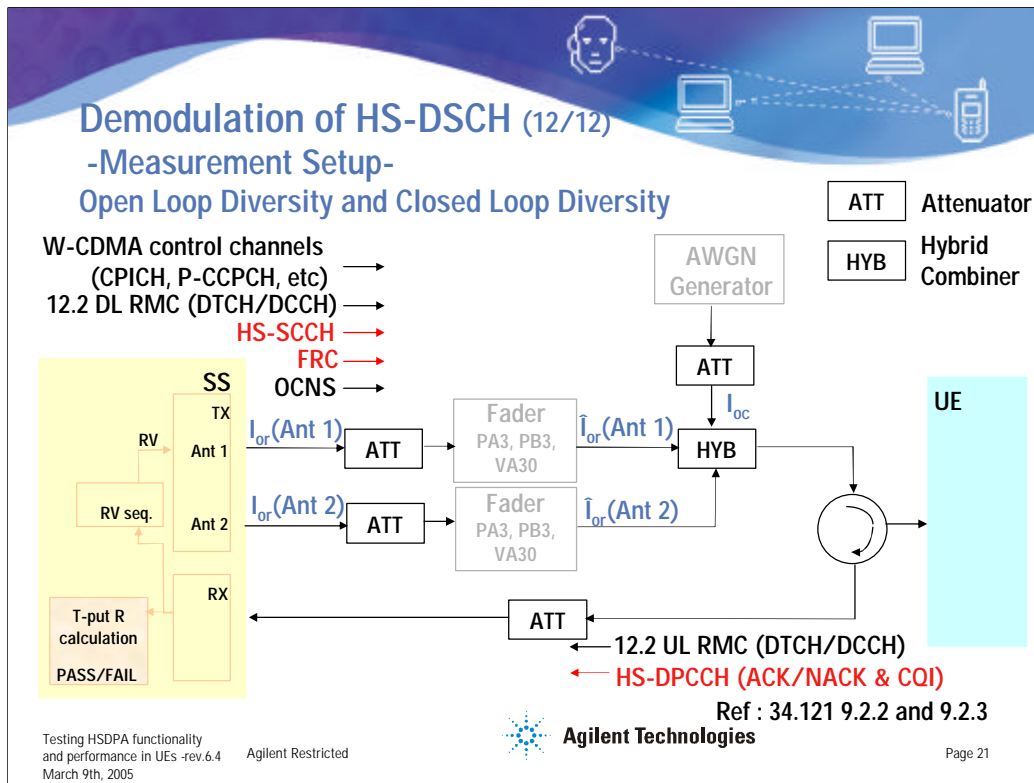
Demodulation of HS-DSCH (12/12)
-Measurement Setup-
Open Loop Diversity and Closed Loop Diversity

ATT Attenuator
HYB Hybrid Combiner

W-CDMA control channels (CPICH, P-CCPCH, etc)
12.2 DL RMC (DTCH/DCCH)
HS-SCCH
FRC
OCNS

AWGN Generator

ATT

$I_{oc}$

SS
TX
RV
Ant 1
RV seq.
Ant 2
RX
T-put R calculation
PASS/FAIL

$I_{or}$(Ant 1)
ATT
Fader PA3, PB3, VA30
$\hat{I}_{or}$(Ant 1)
HYB

$I_{or}$(Ant 2)
ATT
Fader PA3, PB3, VA30
$\hat{I}_{or}$(Ant 2)

UE

ATT
12.2 UL RMC (DTCH/DCCH)
HS-DPCCH (ACK/NACK & CQI)

Ref : 34.121 9.2.2 and 9.2.3

Testing HSDPA functionality and performance in UEs -rev.6.4
March 9th, 2005
Agilent Restricted
Agilent Technologies
Page 21